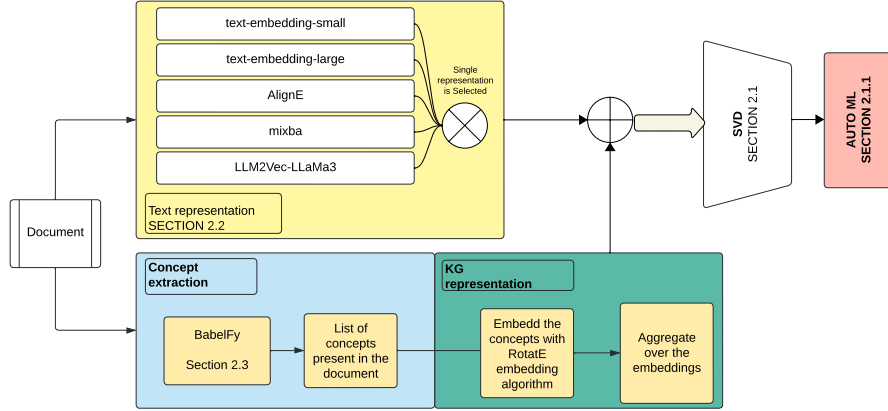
text-embedding-small

text-embedding-large

AlignE

mixba

LLM2Vec-LLaMa3

Single representation is Selected

Text representation
SECTION 2.2

SVD
SECTION 2.1

AUTO ML
SECTION 2.1.1

Document

Concept extraction

BabelFy

Section 2.3

List of concepts present in the document

KG representation

Embedd the concepts with RotatE embedding algorithm

Aggregate over the embeddings